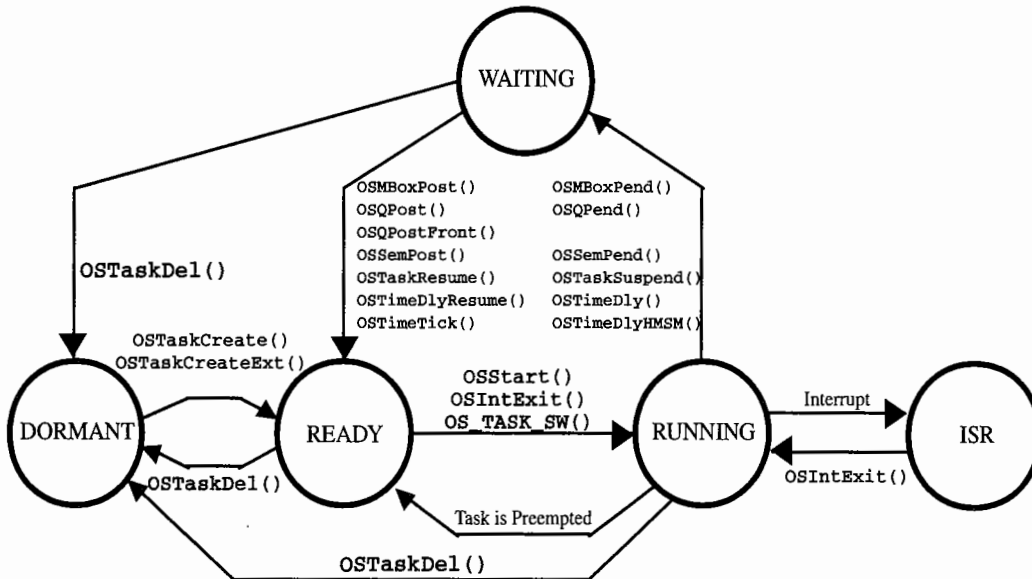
WAITING

OSTaskDel()

OSMBoxPost()
OSQPost()
OSQPostFront()
OSSemPost()
OSTaskResume()
OSTimeDlyResume()
OSTimeTick()

OSMBoxPend()
OSQPend()
OSSemPend()
OSTaskSuspend()
OSTimeDly()
OSTimeDlyHMSM()

OSTaskCreate()
OSTaskCreateExt()

OSStart()
OSIntExit()
OS_TASK_SW()

Interrupt

DORMANT

READY

RUNNING

ISR

OSTaskDel()

OSIntExit()

Task is Preempted

OSTaskDel()